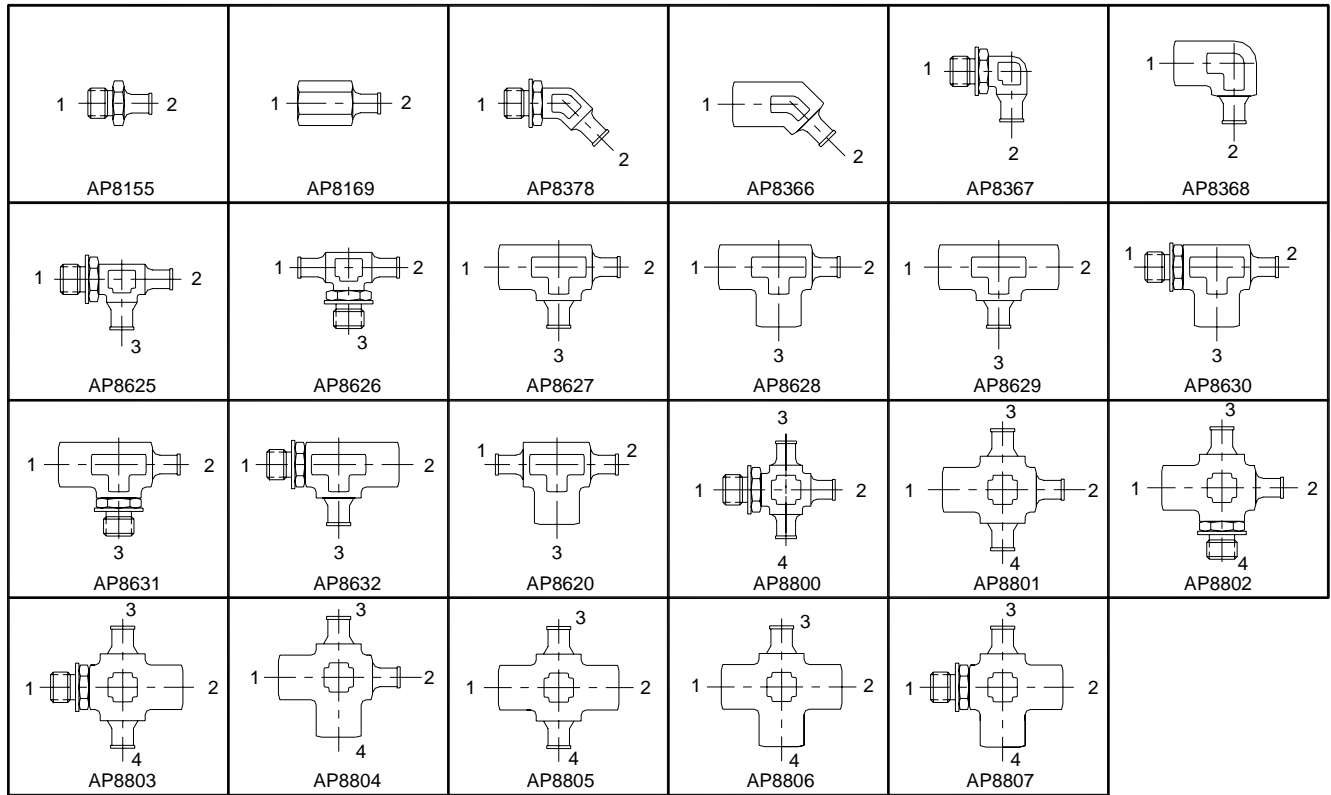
| 1 2 AP8155 | 1 2 AP8169 | 1 2 AP8378 | 1 2 AP8366 | 1 2 AP8367 | 1 2 AP8368 |
|---|---|---|---|---|---|
| 1 2 3 AP8625 | 1 2 3 AP8626 | 1 2 3 AP8627 | 1 2 3 AP8628 | 1 2 3 AP8629 | 1 2 3 AP8630 |
| 1 2 3 AP8631 | 1 2 3 AP8632 | 1 2 3 AP8620 | 3 1 2 4 AP8800 | 3 1 2 4 AP8801 | 3 1 2 4 AP8802 |
| 3 1 2 4 AP8803 | 3 1 2 4 AP8804 | 3 1 2 4 AP8805 | 3 1 2 4 AP8806 | 3 1 2 4 AP8807 | |